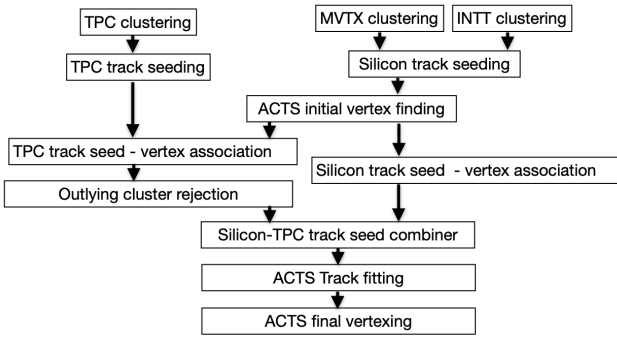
TPC clustering

TPC track seeding

MVTX clustering

INTT clustering

Silicon track seeding

ACTS initial vertex finding

TPC track seed - vertex association

Silicon track seed - vertex association

Outlying cluster rejection

Silicon-TPC track seed combiner

ACTS Track fitting

ACTS final vertexing